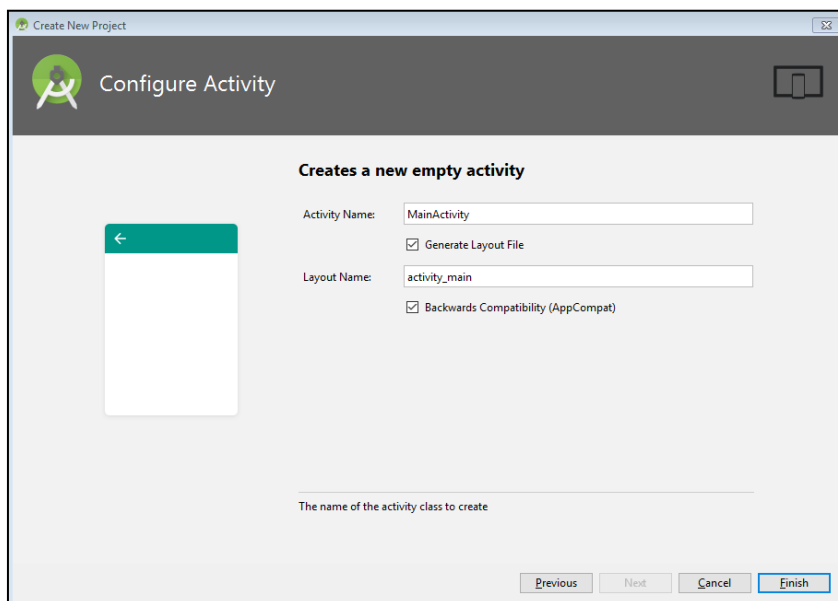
Create New Project

Configure Activity

Creates a new empty activity

Activity Name: MainActivity

Generate Layout File

Layout Name: activity_main

Backwards Compatibility (AppCompat)

The name of the activity class to create

Previous Next Cancel Finish